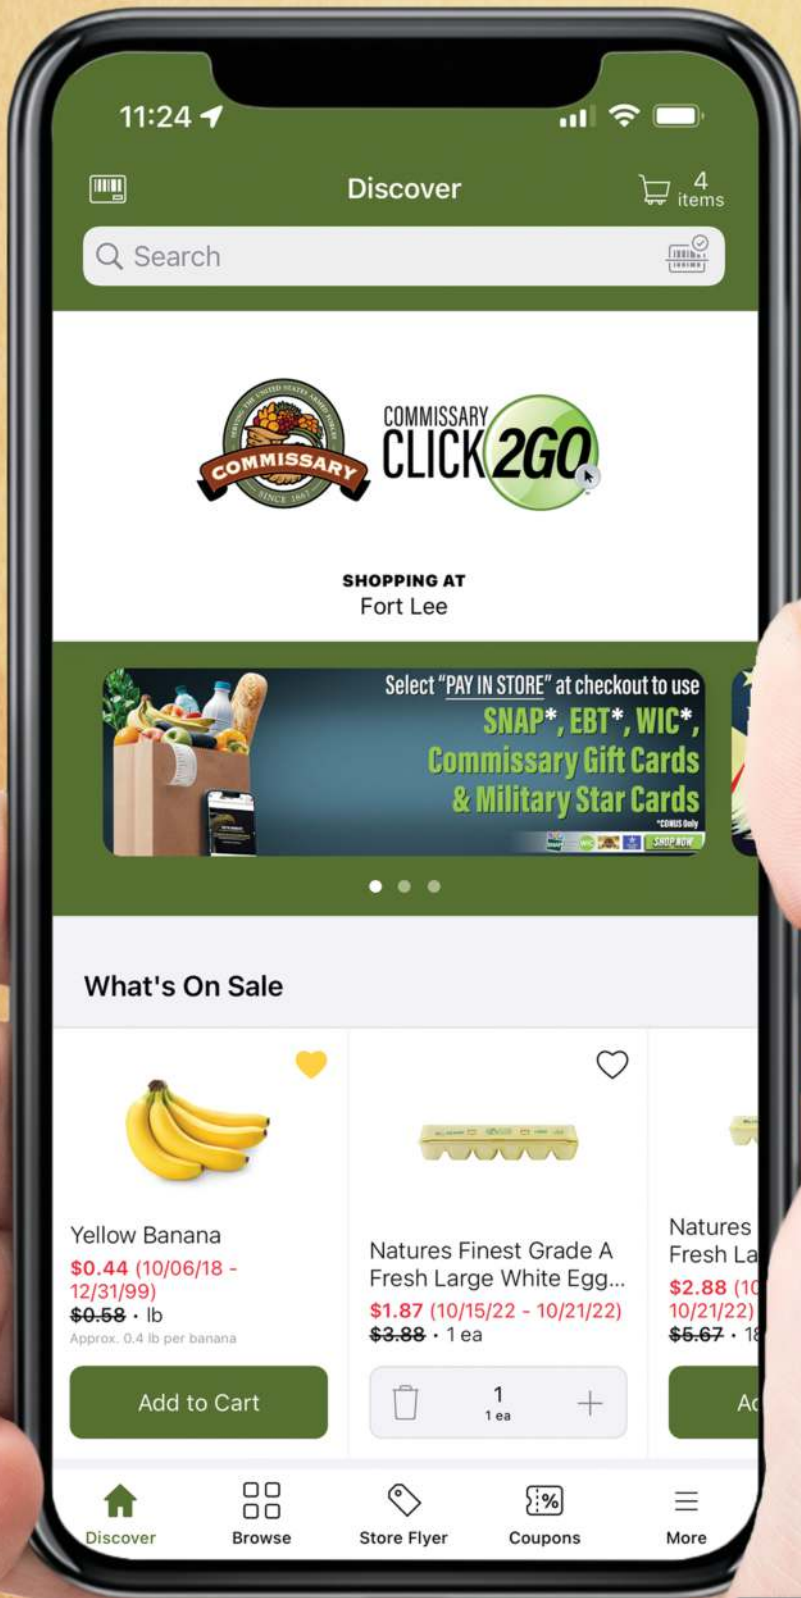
11:24

Discover

4 items

Search

COMMISSARY SINCE 1867

COMMISSARY CLICK2GO

SHOPPING AT
Fort Lee

Select "PAY IN STORE" at checkout to use SNAP*, EBT*, WIC*, Commissary Gift Cards & Military Star Cards

*CONUS Only

SHOP NOW

What's On Sale

Yellow Banana
$0.44 (10/06/18 - 12/31/99)
~~$0.58~~ · lb
Approx. 0.4 lb per banana

Add to Cart

Natures Finest Grade A Fresh Large White Egg...
$1.87 (10/15/22 - 10/21/22)
~~$3.88~~ · 1 ea

1
1 ea

Natures
Fresh La
$2.88 (10
10/21/22)
~~$5.67~~ · 18

Ad

Discover
Browse
Store Flyer
Coupons
More